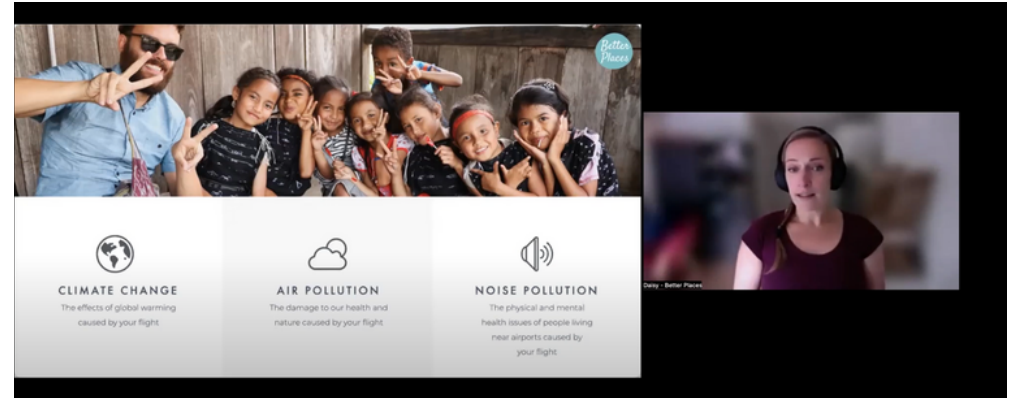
Better Places

CLIMATE CHANGE
The effects of global warming caused by your flight

AIR POLLUTION
The damage to our health and nature caused by your flight

NOISE POLLUTION
The physical and mental health issues of people living near airports caused by your flight

Daisy - Better Places